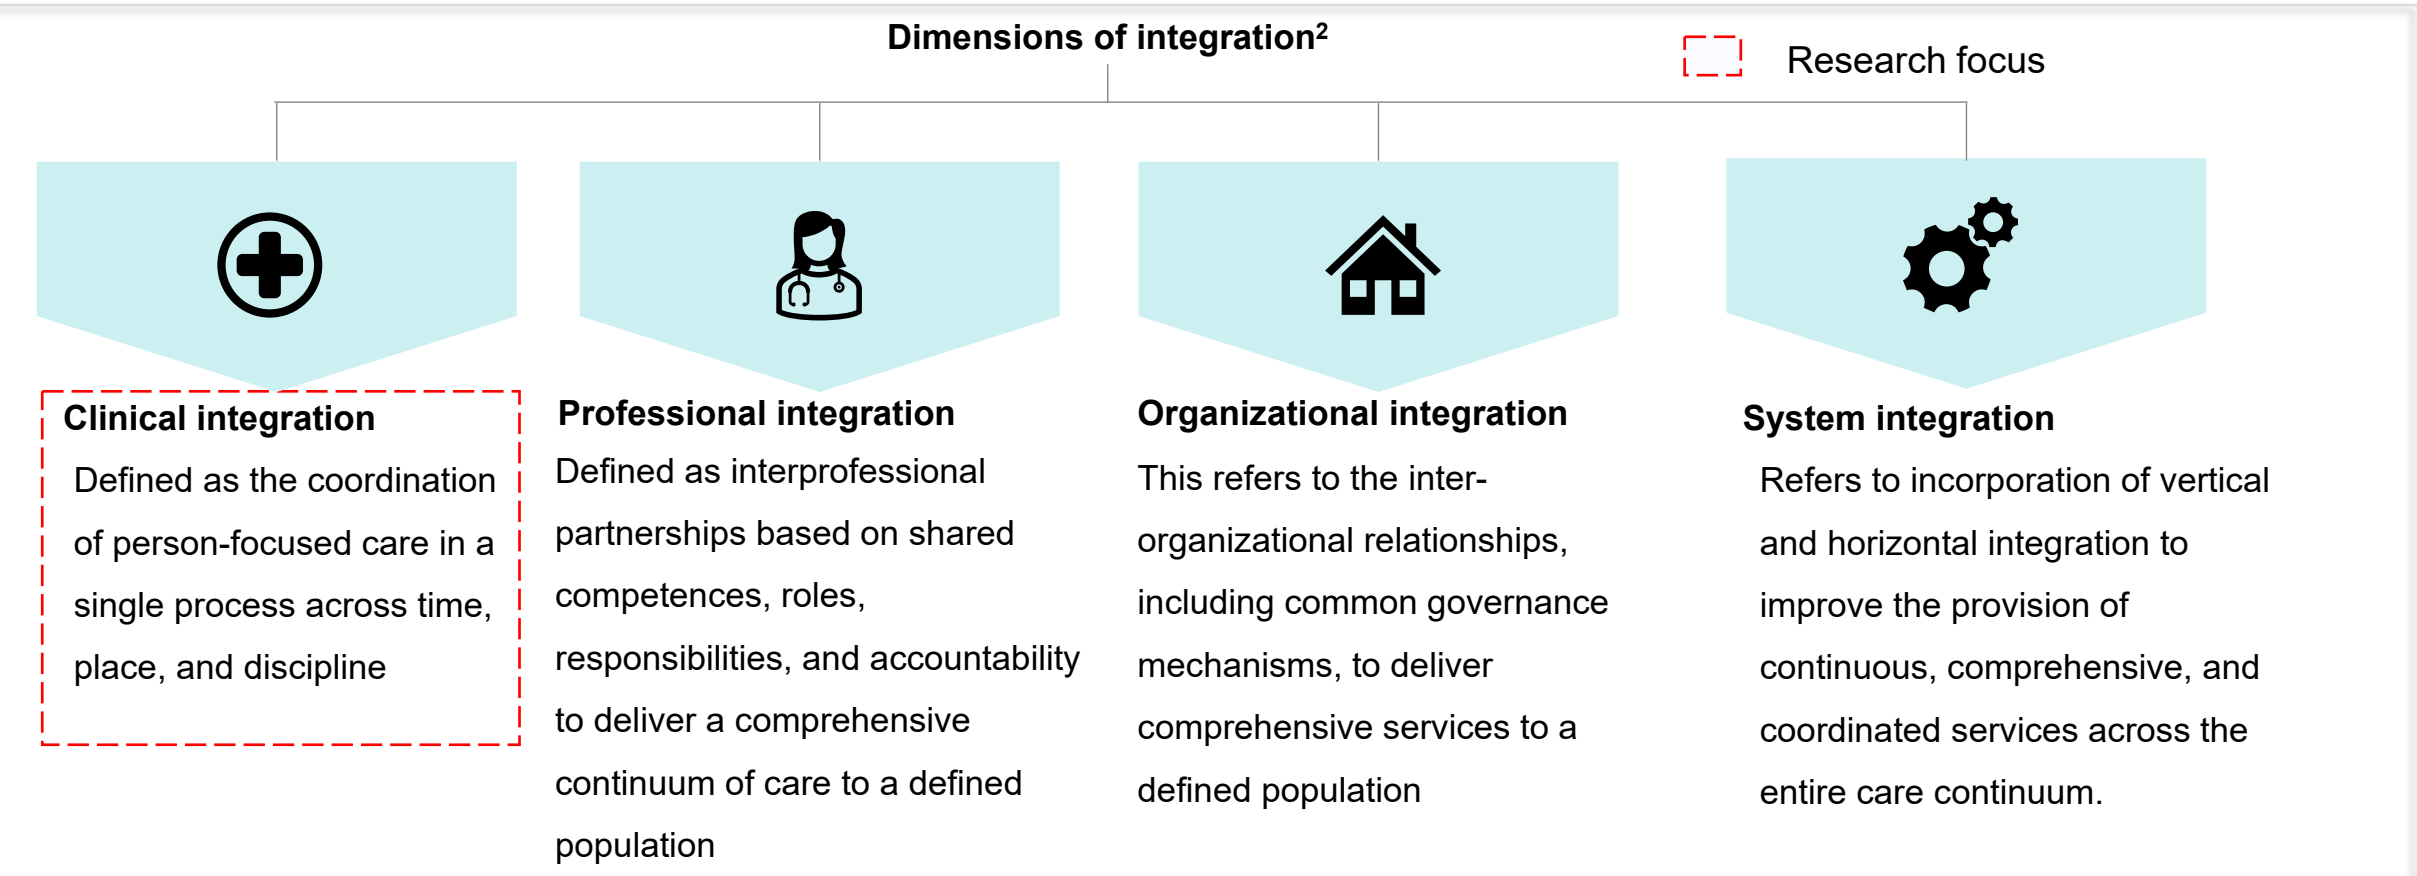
Dimensions of integration$^2$

Research focus

Clinical integration

Defined as the coordination of person-focused care in a single process across time, place, and discipline

Professional integration

Defined as interprofessional partnerships based on shared competences, roles, responsibilities, and accountability to deliver a comprehensive continuum of care to a defined population

Organizational integration

This refers to the inter-organizational relationships, including common governance mechanisms, to deliver comprehensive services to a defined population

System integration

Refers to incorporation of vertical and horizontal integration to improve the provision of continuous, comprehensive, and coordinated services across the entire care continuum.